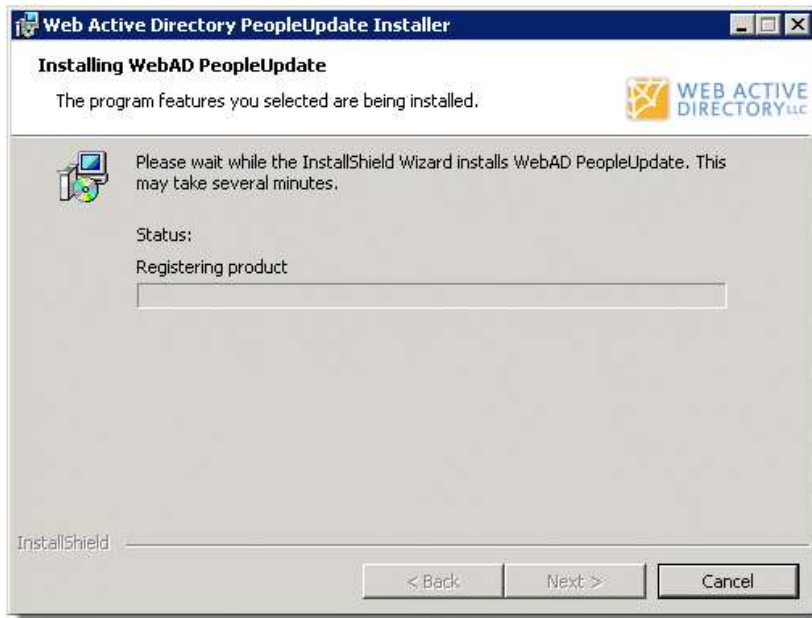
Web Active Directory PeopleUpdate Installer

Installing WebAD PeopleUpdate

The program features you selected are being installed.

WEB ACTIVE DIRECTORY LLC

Please wait while the InstallShield Wizard installs WebAD PeopleUpdate. This may take several minutes.

Status:

Registering product

InstallShield

< Back

Next >

Cancel